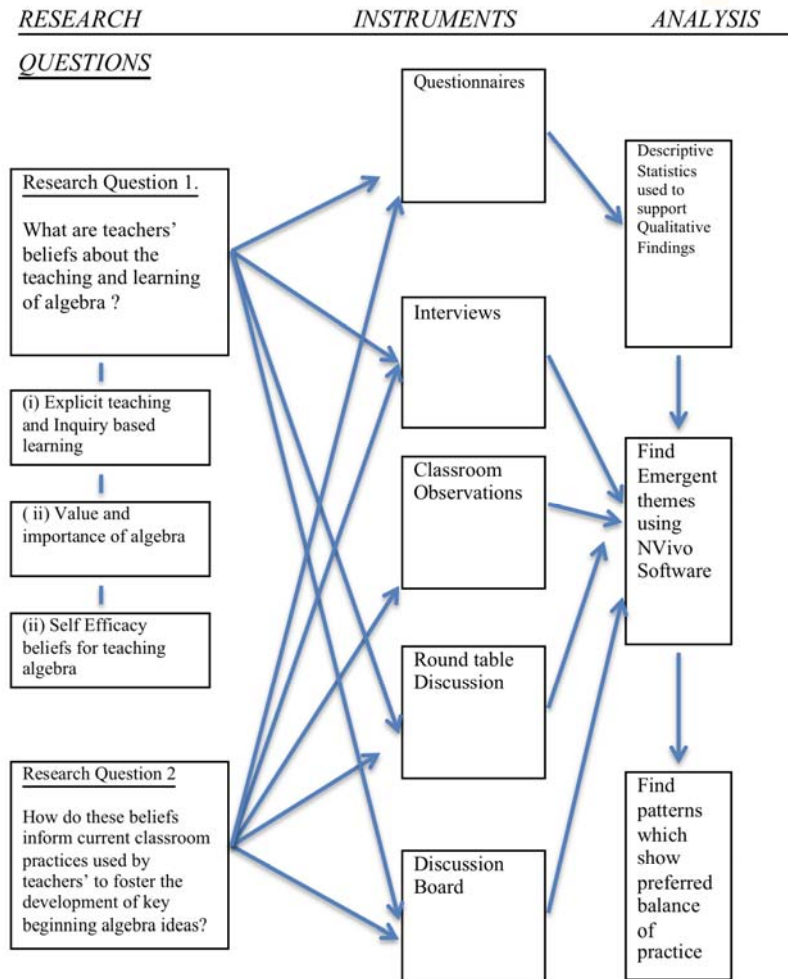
RESEARCH QUESTIONS

INSTRUMENTS

ANALYSIS

Research Question 1.

What are teachers' beliefs about the teaching and learning of algebra ?

(i) Explicit teaching and Inquiry based learning

( ii) Value and importance of algebra

(ii) Self Efficacy beliefs for teaching algebra

Research Question 2

How do these beliefs inform current classroom practices used by teachers' to foster the development of key beginning algebra ideas?

Questionnaires

Interviews

Classroom Observations

Round table Discussion

Discussion Board

Descriptive Statistics used to support Qualitative Findings

Find Emergent themes using NVivo Software

Find patterns which show preferred balance of practice